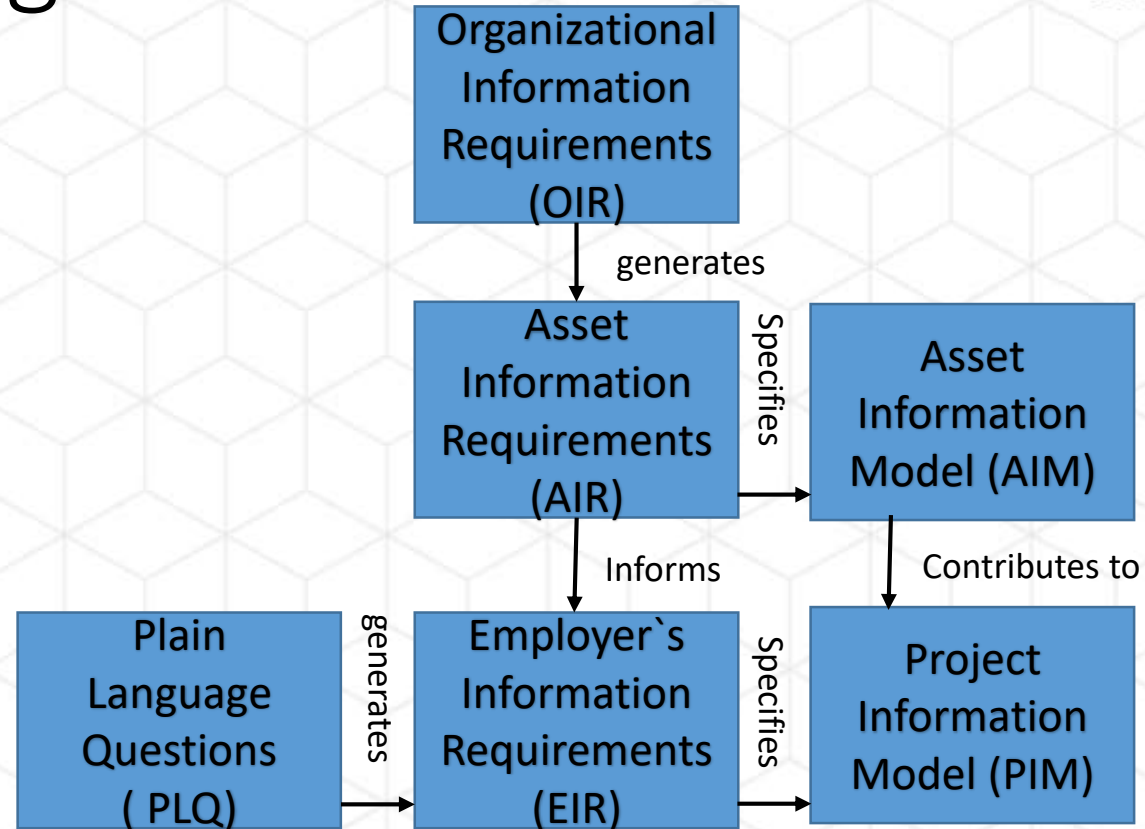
Organizational Information Requirements (OIR)

generates

Asset Information Requirements (AIR)

Specifies

Asset Information Model (AIM)

Informs

Contributes to

Plain Language Questions ( PLQ)

generates

Employer`s Information Requirements (EIR)

Specifies

Project Information Model (PIM)